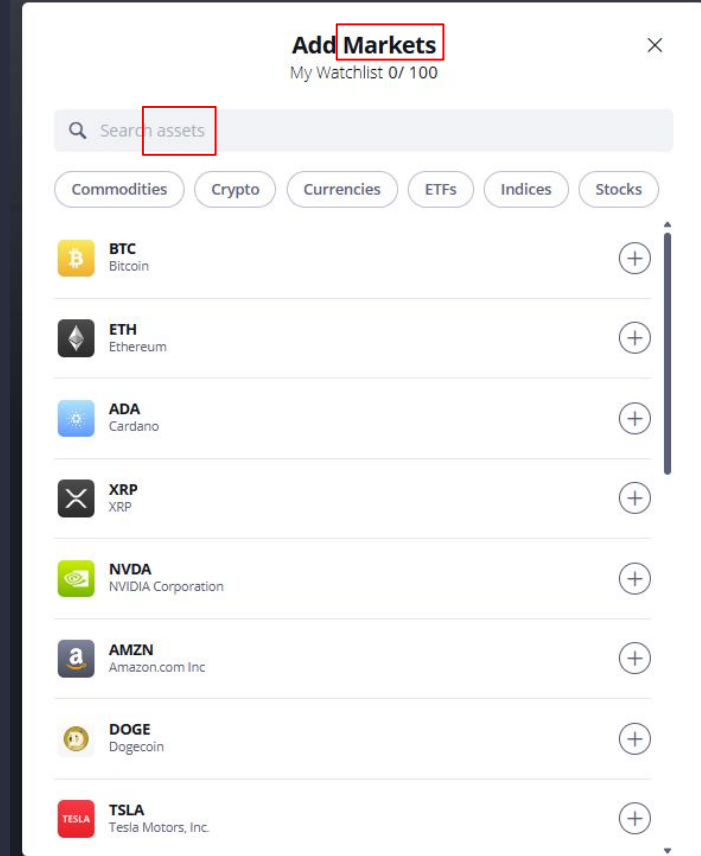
Add Markets
My Watchlist 0/ 100

Search assets

Commodities Crypto Currencies ETFs Indices Stocks

BTC
Bitcoin

ETH
Ethereum

ADA
Cardano

XRP
XRP

NVDA
NVIDIA Corporation

AMZN
Amazon.com Inc

DOGE
Dogecoin

TESLA
TSLA
Tesla Motors, Inc.